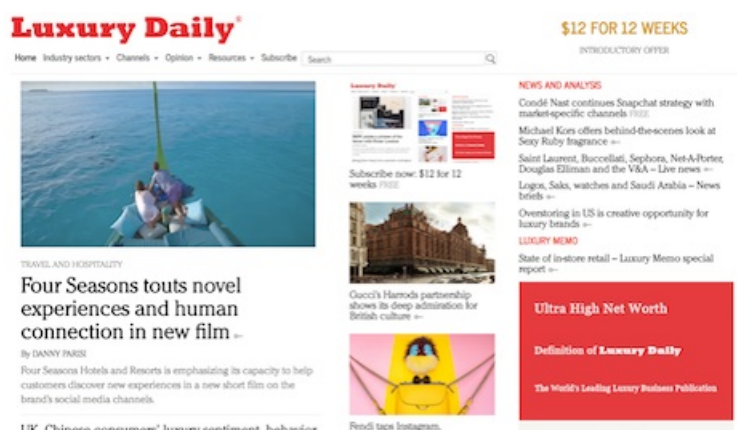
Luxury Daily®

$12 FOR 12 WEEKS
INTRODUCTORY OFFER

Home Industry sectors ▾ Channels ▾ Opinion ▾ Resources ▾ Subscribe Search

TRAVEL AND HOSPITALITY

Four Seasons touts novel experiences and human connection in new film

By DANNY PARISI

Four Seasons Hotels and Resorts is emphasizing its capacity to help customers discover new experiences in a new short film on the brand's social media channels.

UK, Chinese consumers' luxury sentiment, behavior

Luxury Daily

Subscribe now: $12 for 12 weeks FREE

Gucci's Harrods partnership shows its deep admiration for British culture

Fendi taps Instagram

NEWS AND ANALYSIS

Condé Nast continues Snapchat strategy with market-specific channels FREE

Michael Kors offers behind-the-scenes look at Sexy Ruby fragrance

Saint Laurent, Buccellati, Sephora, Net-A-Porter, Douglas Elliman and the V&A – Live news

Logos, Saks, watches and Saudi Arabia – News briefs

Overstoring in US is creative opportunity for luxury brands

LUXURY MEMO

State of in-store retail – Luxury Memo special report

Ultra High Net Worth

Definition of Luxury Daily

The World's Leading Luxury Business Publication